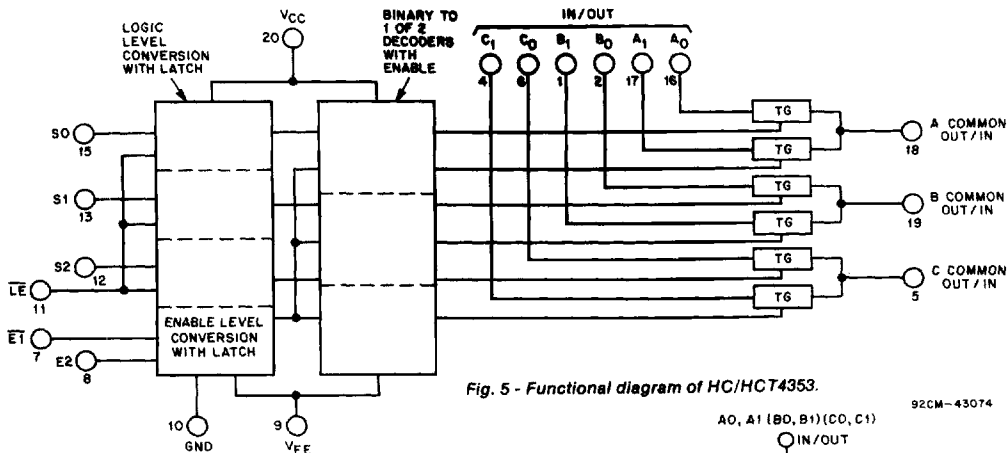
LOGIC LEVEL CONVERSION WITH LATCH

$V_{CC}$
20

BINARY TO 1 OF 2 DECODERS WITH ENABLE

IN/OUT

$C_1$ $C_0$ $B_1$ $B_0$ $A_1$ $A_0$
4 6 1 2 17 16

S0
15

S1
13

S2
12

$\overline{LE}$
11

$\overline{E1}$
7

E2
8

ENABLE LEVEL CONVERSION WITH LATCH

10
GND

9
$V_{EE}$

TG
TG
TG
TG
TG
TG

A COMMON OUT/IN
18

B COMMON OUT/IN
19

C COMMON OUT/IN
5

Fig. 5 - Functional diagram of HC/HCT4353.

92CM-43074

A0, A1 (B0, B1)(C0, C1)
IN/OUT